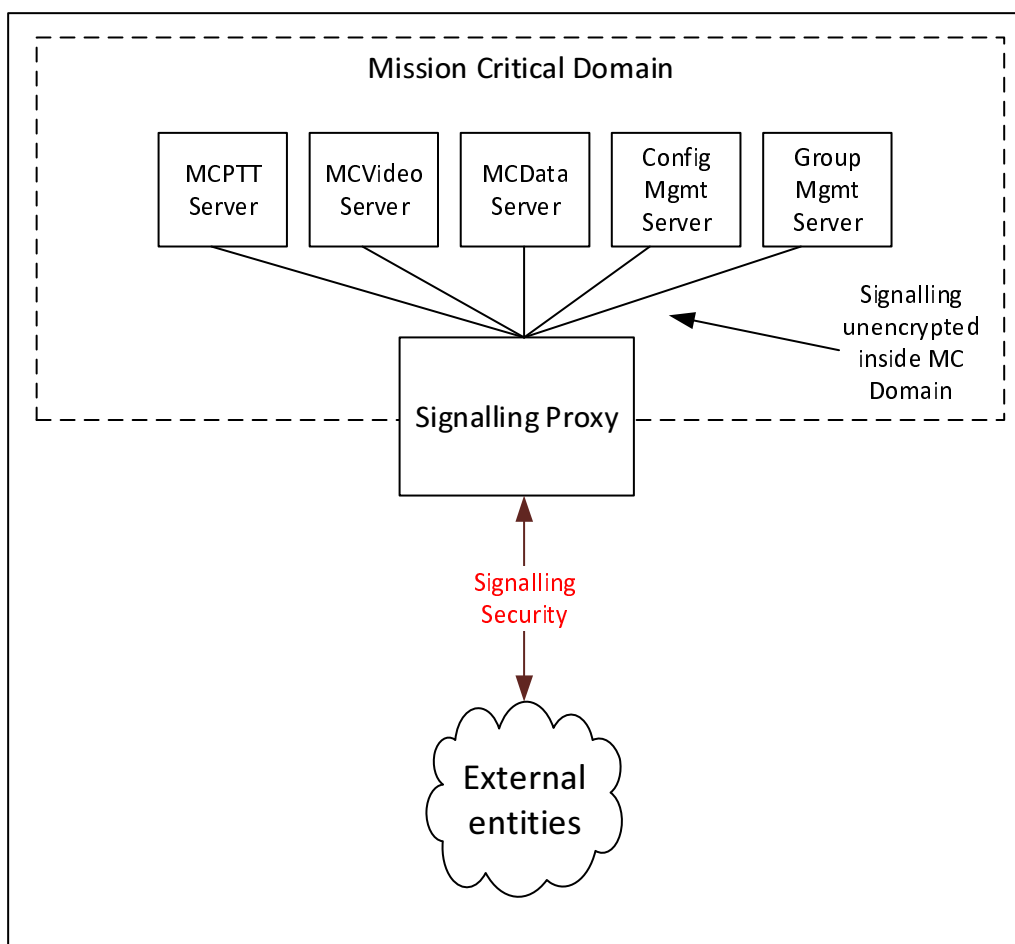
Mission Critical Domain

MCPTT Server

MCVideo Server

MCData Server

Config Mgmt Server

Group Mgmt Server

Signalling unencrypted inside MC Domain

Signalling Proxy

Signalling Security

External entities